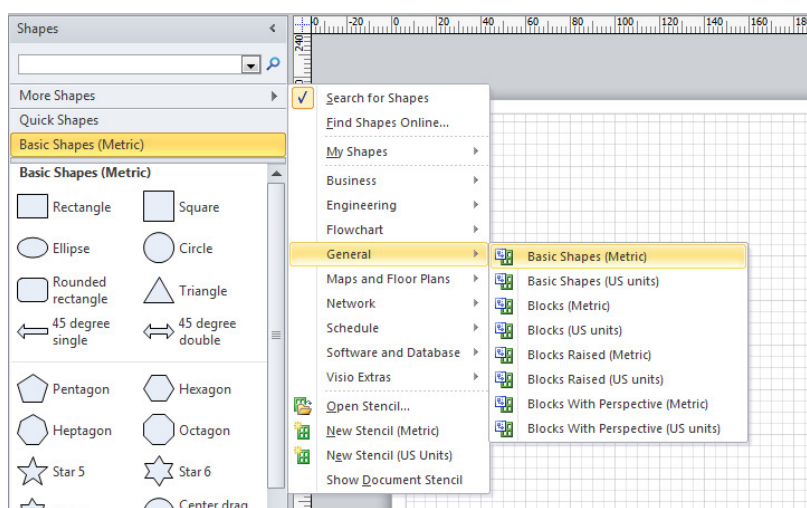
Shapes

More Shapes
Quick Shapes
Basic Shapes (Metric)
Basic Shapes (Metric)
Rectangle
Square
Ellipse
Circle
Rounded rectangle
Triangle
45 degree single
45 degree double
Pentagon
Hexagon
Heptagon
Octagon
Star 5
Star 6
Center drag

0 -20 0 20 40 60 80 100 120 140 160
240

Search for Shapes
Find Shapes Online...
My Shapes
Business
Engineering
Flowchart
General
Maps and Floor Plans
Network
Schedule
Software and Database
Visio Extras
Open Stencil...
New Stencil (Metric)
New Stencil (US Units)
Show Document Stencil

Basic Shapes (Metric)
Basic Shapes (US units)
Blocks (Metric)
Blocks (US units)
Blocks Raised (Metric)
Blocks Raised (US units)
Blocks With Perspective (Metric)
Blocks With Perspective (US units)